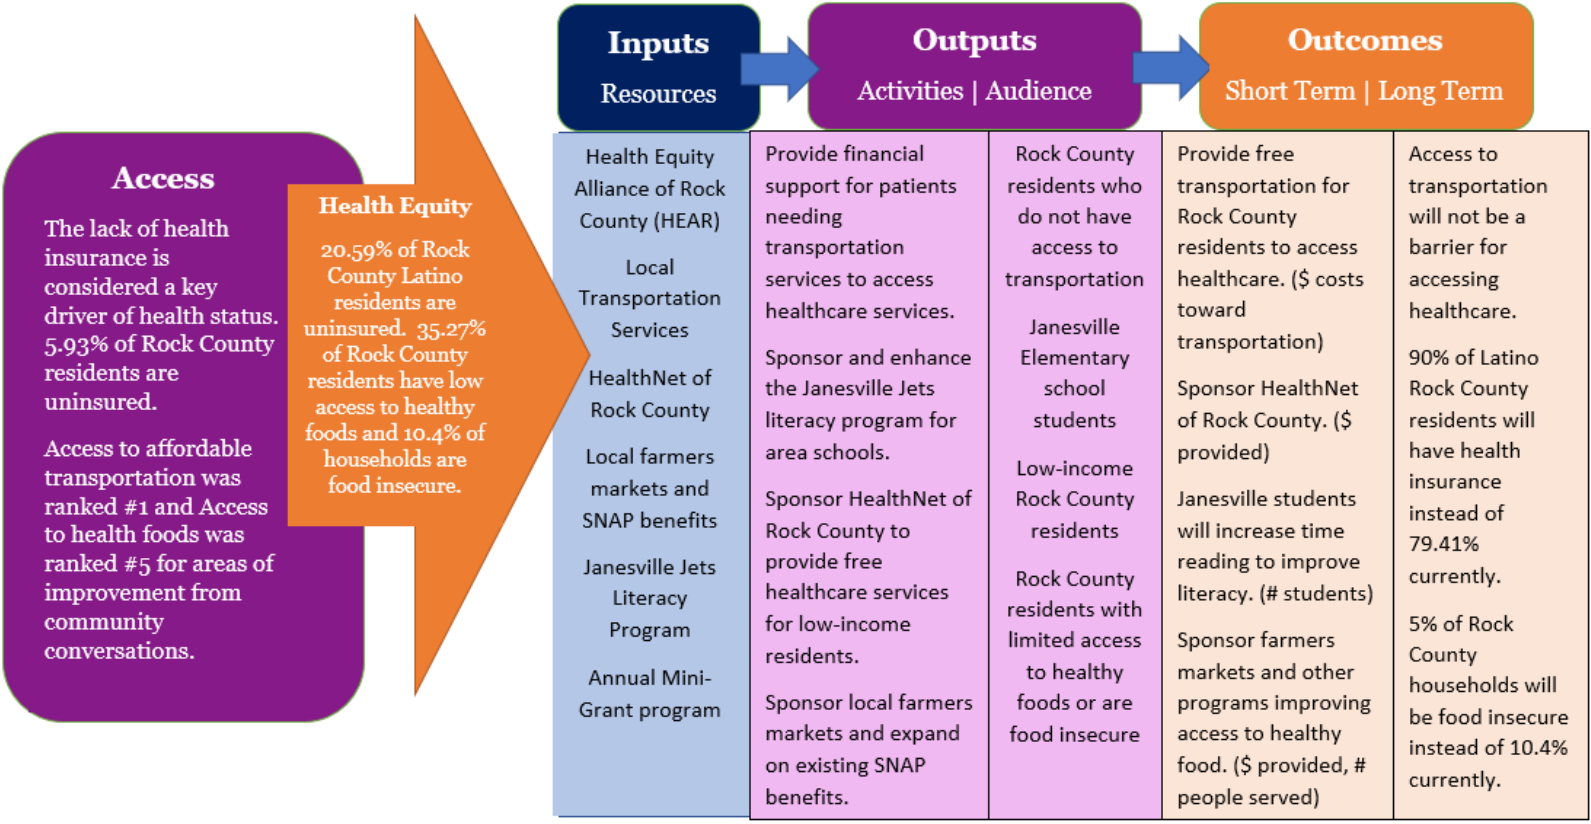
Access

The lack of health insurance is considered a key driver of health status. 5.93% of Rock County residents are uninsured.

Access to affordable transportation was ranked #1 and Access to health foods was ranked #5 for areas of improvement from community conversations.

Health Equity

20.59% of Rock County Latino residents are uninsured. 35.27% of Rock County residents have low access to healthy foods and 10.4% of households are food insecure.

Inputs
Resources

Outputs
Activities | Audience

Outcomes
Short Term | Long Term

Health Equity Alliance of Rock County (HEAR)

Local Transportation Services

HealthNet of Rock County

Local farmers markets and SNAP benefits

Janesville Jets Literacy Program

Annual Mini-Grant program

Provide financial support for patients needing transportation services to access healthcare services.

Sponsor and enhance the Janesville Jets literacy program for area schools.

Sponsor HealthNet of Rock County to provide free healthcare services for low-income residents.

Sponsor local farmers markets and expand on existing SNAP benefits.

Rock County residents who do not have access to transportation

Janesville Elementary school students

Low-income Rock County residents

Rock County residents with limited access to healthy foods or are food insecure

Provide free transportation for Rock County residents to access healthcare. ($ costs toward transportation)

Sponsor HealthNet of Rock County. ($ provided)

Janesville students will increase time reading to improve literacy. (# students)

Sponsor farmers markets and other programs improving access to healthy food. ($ provided, # people served)

Access to transportation will not be a barrier for accessing healthcare.

90% of Latino Rock County residents will have health insurance instead of 79.41% currently.

5% of Rock County households will be food insecure instead of 10.4% currently.